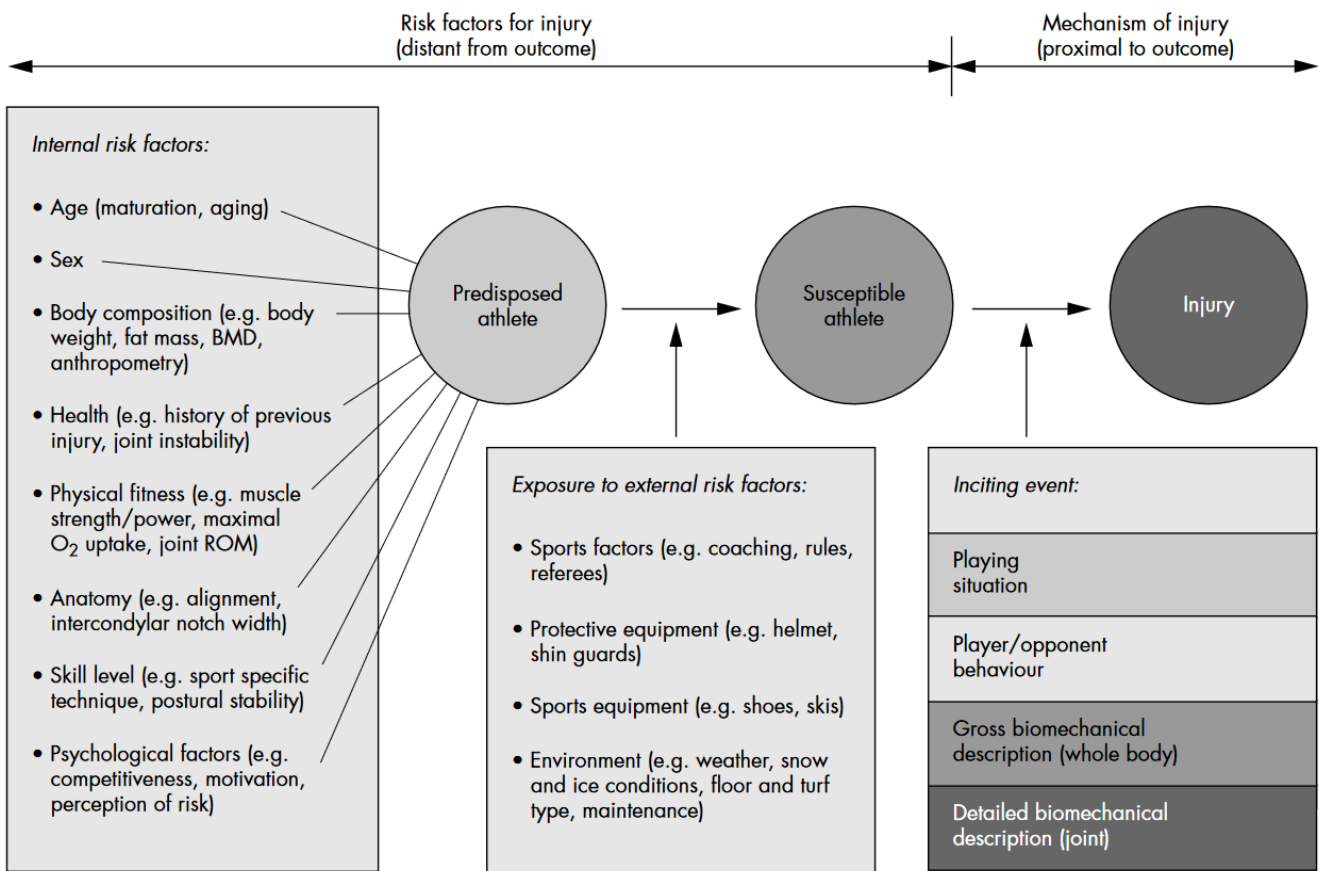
Risk factors for injury
(distant from outcome)

Mechanism of injury
(proximal to outcome)

Internal risk factors:

• Age (maturation, aging)

• Sex

• Body composition (e.g. body weight, fat mass, BMD, anthropometry)

• Health (e.g. history of previous injury, joint instability)

• Physical fitness (e.g. muscle strength/power, maximal $O_2$ uptake, joint ROM)

• Anatomy (e.g. alignment, intercondylar notch width)

• Skill level (e.g. sport specific technique, postural stability)

• Psychological factors (e.g. competitiveness, motivation, perception of risk)

Predisposed athlete

Susceptible athlete

Injury

Exposure to external risk factors:

• Sports factors (e.g. coaching, rules, referees)

• Protective equipment (e.g. helmet, shin guards)

• Sports equipment (e.g. shoes, skis)

• Environment (e.g. weather, snow and ice conditions, floor and turf type, maintenance)

Inciting event:

Playing situation

Player/opponent behaviour

Gross biomechanical description (whole body)

Detailed biomechanical description (joint)